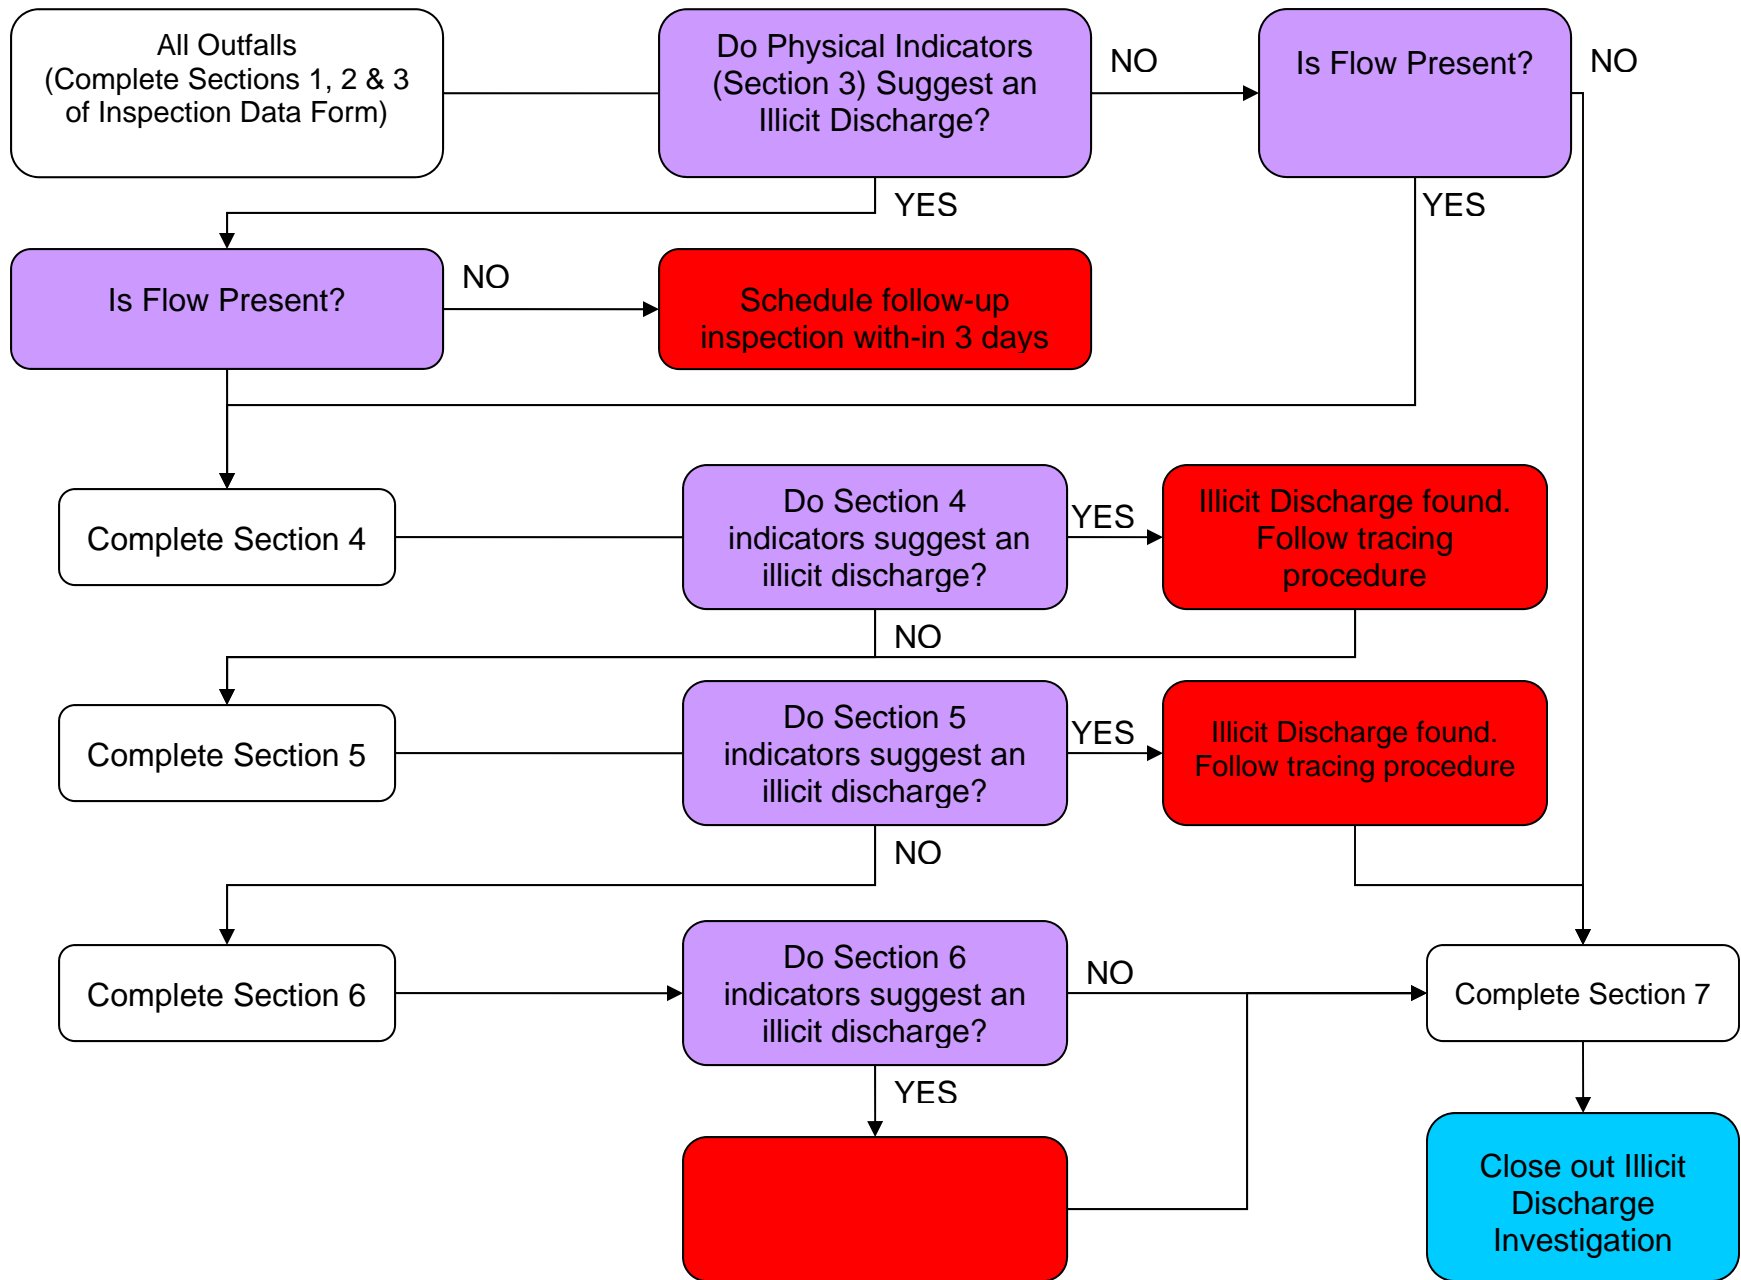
All Outfalls
(Complete Sections 1, 2 & 3 of Inspection Data Form)

Do Physical Indicators (Section 3) Suggest an Illicit Discharge?

NO

Is Flow Present?

NO

YES

YES

Is Flow Present?

NO

Schedule follow-up inspection with-in 3 days

Complete Section 4

Do Section 4 indicators suggest an illicit discharge?

YES

Illicit Discharge found. Follow tracing procedure

NO

Complete Section 5

Do Section 5 indicators suggest an illicit discharge?

YES

Illicit Discharge found. Follow tracing procedure

NO

Complete Section 6

Do Section 6 indicators suggest an illicit discharge?

NO

Complete Section 7

YES

Close out Illicit Discharge Investigation